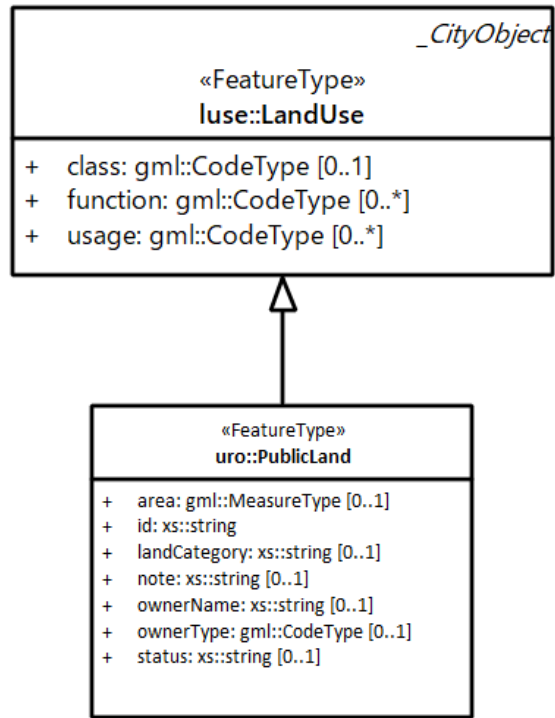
_CityObject

«FeatureType»
luse::LandUse

+ class: gml::CodeType [0..1]
+ function: gml::CodeType [0..*]
+ usage: gml::CodeType [0..*]

«FeatureType»
uro::PublicLand

+ area: gml::MeasureType [0..1]
+ id: xs::string
+ landCategory: xs::string [0..1]
+ note: xs::string [0..1]
+ ownerName: xs::string [0..1]
+ ownerType: gml::CodeType [0..1]
+ status: xs::string [0..1]